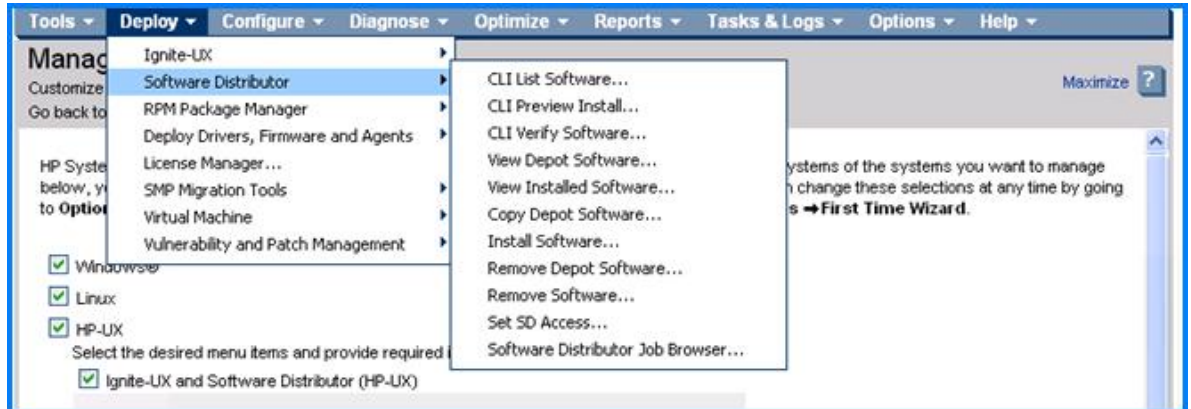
Tools ▾ Deploy ▾ Configure ▾ Diagnose ▾ Optimize ▾ Reports ▾ Tasks & Logs ▾ Options ▾ Help ▾

Manag
Customize
Go back to

Maximize ?

Ignite-UX
Software Distributor
RPM Package Manager
Deploy Drivers, Firmware and Agents
License Manager...
SMP Migration Tools
Virtual Machine
Vulnerability and Patch Management

CLI List Software...
CLI Preview Install...
CLI Verify Software...
View Depot Software...
View Installed Software...
Copy Depot Software...
Install Software...
Remove Depot Software...
Remove Software...
Set SD Access...
Software Distributor Job Browser...

HP Syste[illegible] ystems of the systems you want to manage below, y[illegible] n change these selections at any time by going to Optio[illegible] s ➡ First Time Wizard.

Windows®
Linux
HP-UX
Select the desired menu items and provide required i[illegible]
Ignite-UX and Software Distributor (HP-UX)